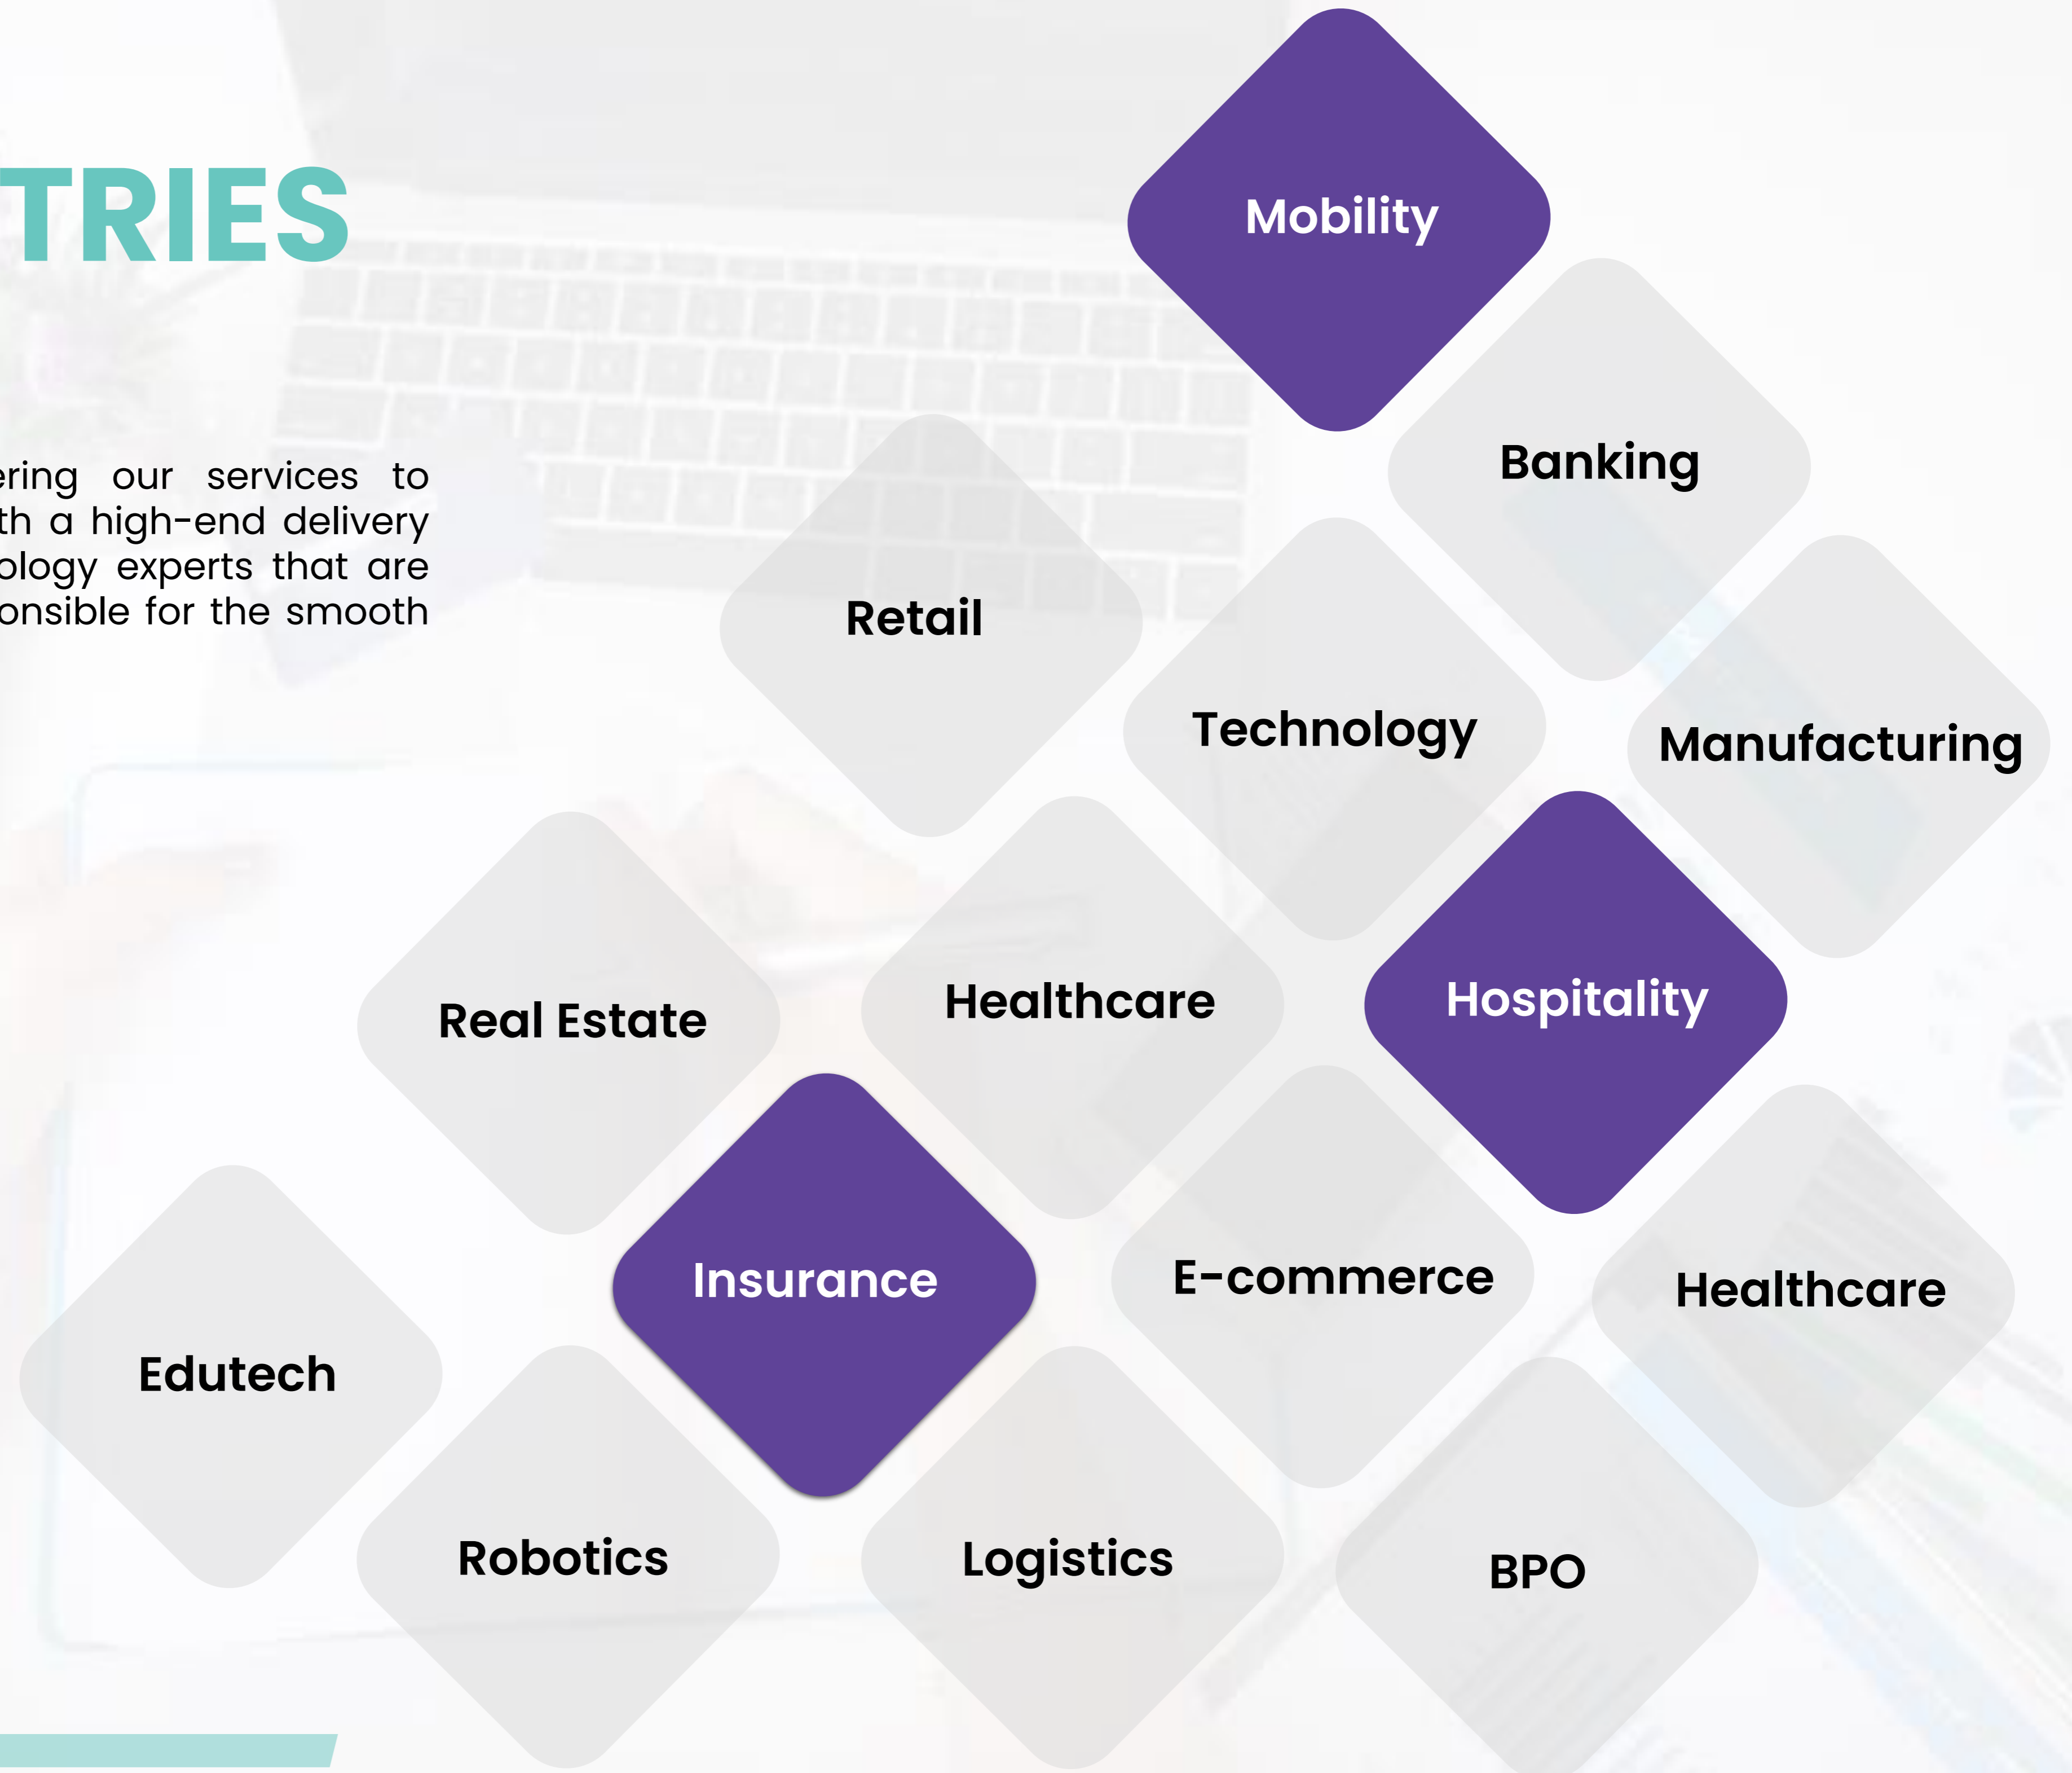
TRIES

ering our services to th a high-end delivery ology experts that are onsible for the smooth

Mobility

Banking

Retail

Technology

Manufacturing

Real Estate

Healthcare

Hospitality

Insurance

E-commerce

Healthcare

Edutech

Robotics

Logistics

BPO